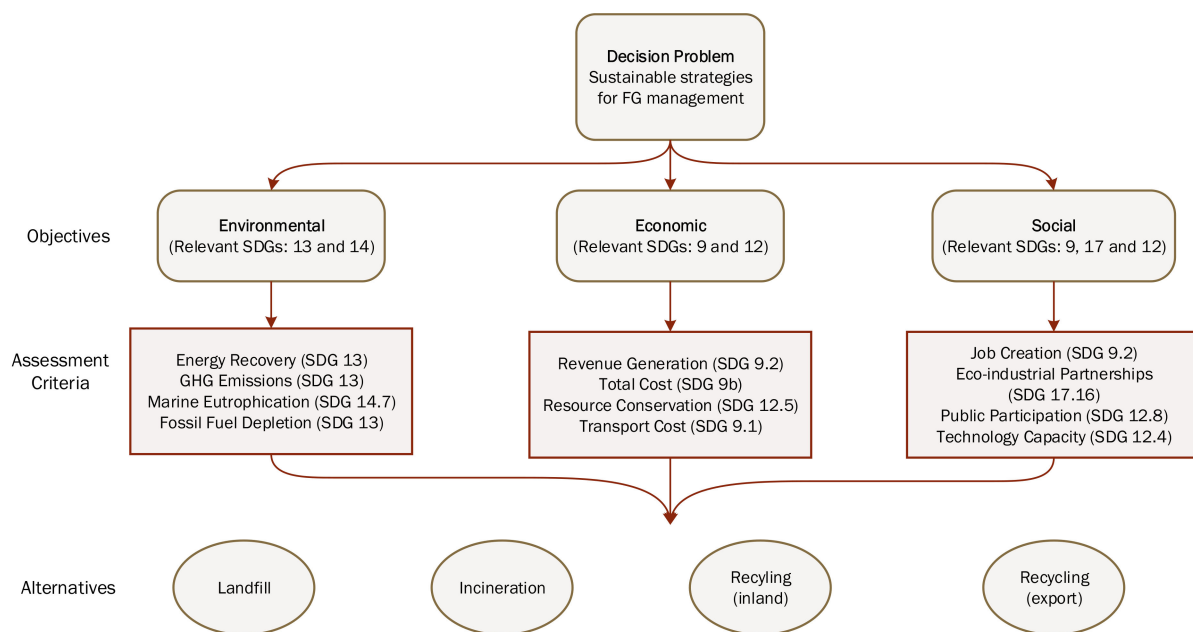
Decision Problem
Sustainable strategies for FG management

Objectives

Environmental
(Relevant SDGs: 13 and 14)

Economic
(Relevant SDGs: 9 and 12)

Social
(Relevant SDGs: 9, 17 and 12)

Assessment Criteria

Energy Recovery (SDG 13)
GHG Emissions (SDG 13)
Marine Eutrophication (SDG 14.7)
Fossil Fuel Depletion (SDG 13)

Revenue Generation (SDG 9.2)
Total Cost (SDG 9b)
Resource Conservation (SDG 12.5)
Transport Cost (SDG 9.1)

Job Creation (SDG 9.2)
Eco-industrial Partnerships (SDG 17.16)
Public Participation (SDG 12.8)
Technology Capacity (SDG 12.4)

Alternatives

Landfill

Incineration

Recyling (inland)

Recycling (export)